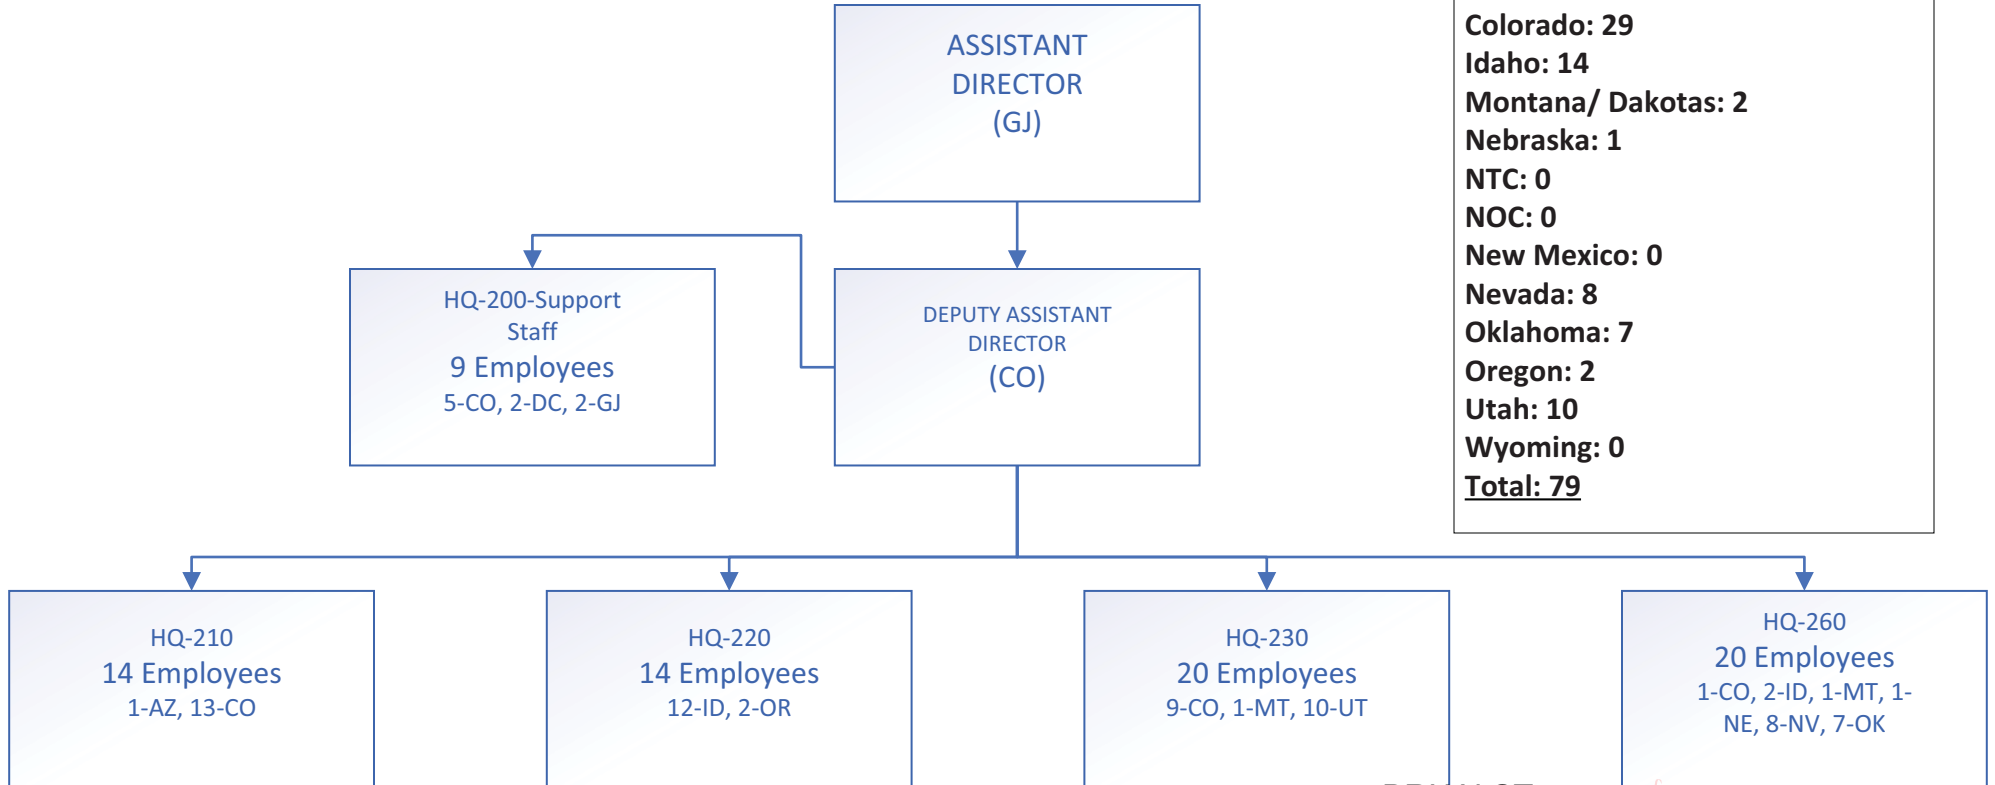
ASSISTANT DIRECTOR (GJ)

Colorado: 29
Idaho: 14
Montana/ Dakotas: 2
Nebraska: 1
NTC: 0
NOC: 0
New Mexico: 0
Nevada: 8
Oklahoma: 7
Oregon: 2
Utah: 10
Wyoming: 0
Total: 79

HQ-200-Support Staff
9 Employees
5-CO, 2-DC, 2-GJ

DEPUTY ASSISTANT DIRECTOR
(CO)

HQ-210
14 Employees
1-AZ, 13-CO

HQ-220
14 Employees
12-ID, 2-OR

HQ-230
20 Employees
9-CO, 1-MT, 10-UT

HQ-260
20 Employees
1-CO, 2-ID, 1-MT, 1-NE, 8-NV, 7-OK

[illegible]